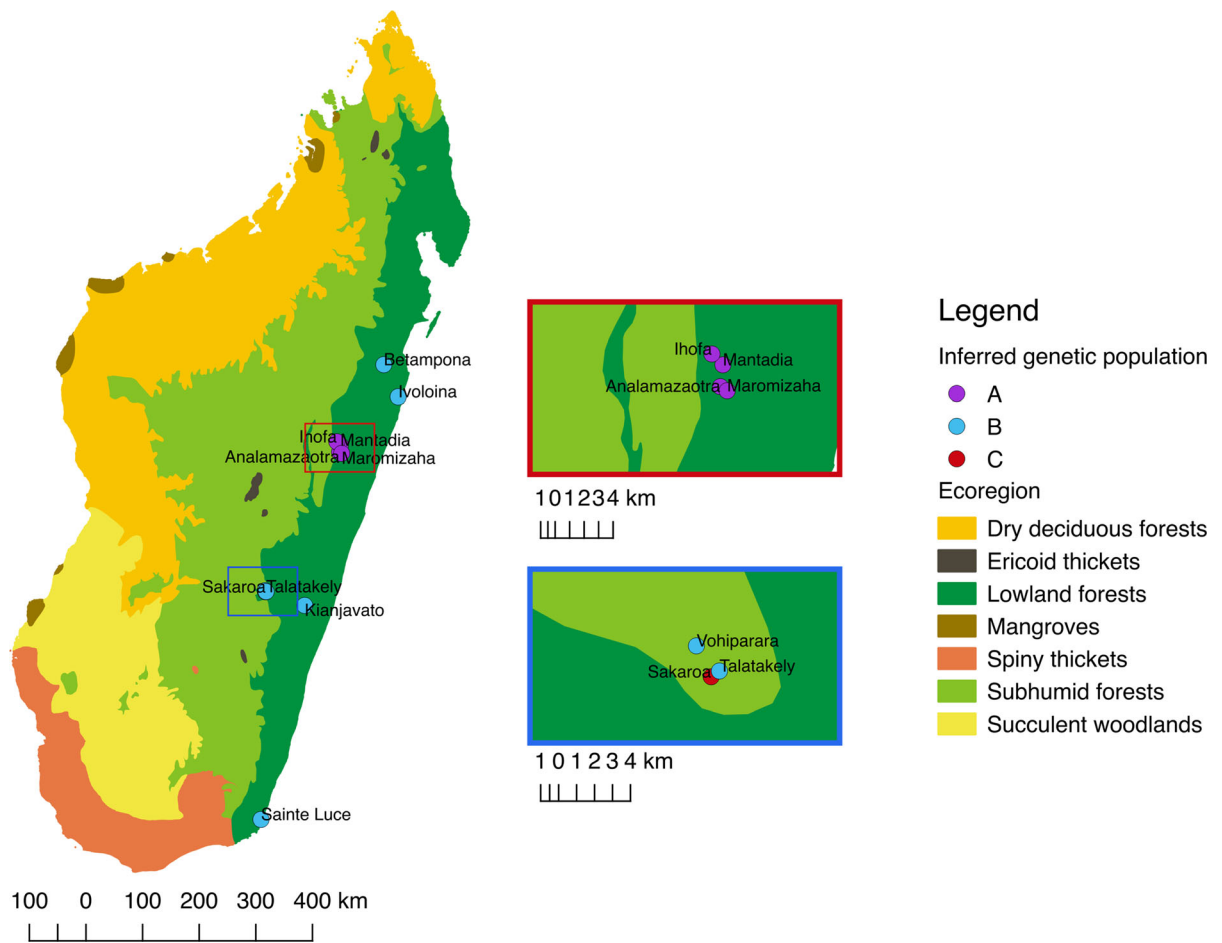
Betampona
Ivoloina
Ihofa
Mantadia
Analamazaotra
Maromizaha
Sakaroa
Talatakely
Kianjavato
Sainte Luce

100 0 100 200 300 400 km

Ihofa
Mantadia
Analamazaotra
Maromizaha

1 0 1 2 3 4 km

Vohiparara
Sakaroa
Talatakely

1 0 1 2 3 4 km

Legend
Inferred genetic population
A
B
C
Ecoregion
Dry deciduous forests
Ericoid thickets
Lowland forests
Mangroves
Spiny thickets
Subhumid forests
Succulent woodlands